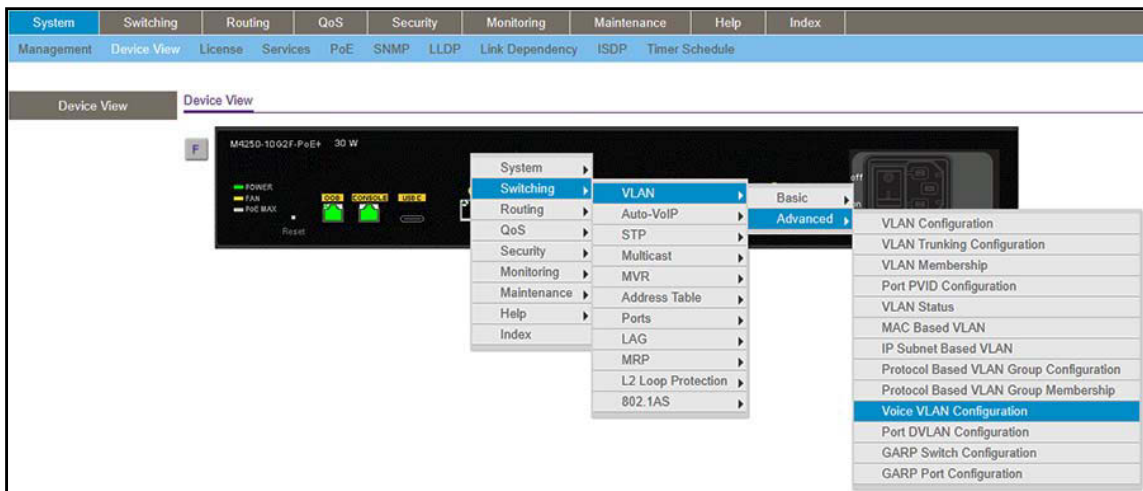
System Switching Routing QoS Security Monitoring Maintenance Help Index

Management Device View License Services PoE SNMP LLDP Link Dependency ISDP Timer Schedule

Device View

Device View

F

M4250-10G2F-PoE+ 30 W

POWER
FAN
PoE MAX

Reset

OOB CONSOLE USB C

System
Switching
Routing
QoS
Security
Monitoring
Maintenance
Help
Index

VLAN
Auto-VoIP
STP
Multicast
MVR
Address Table
Ports
LAG
MRP
L2 Loop Protection
802.1AS

Basic
Advanced

VLAN Configuration
VLAN Trunking Configuration
VLAN Membership
Port PVID Configuration
VLAN Status
MAC Based VLAN
IP Subnet Based VLAN
Protocol Based VLAN Group Configuration
Protocol Based VLAN Group Membership
Voice VLAN Configuration
Port DVLAN Configuration
GARP Switch Configuration
GARP Port Configuration